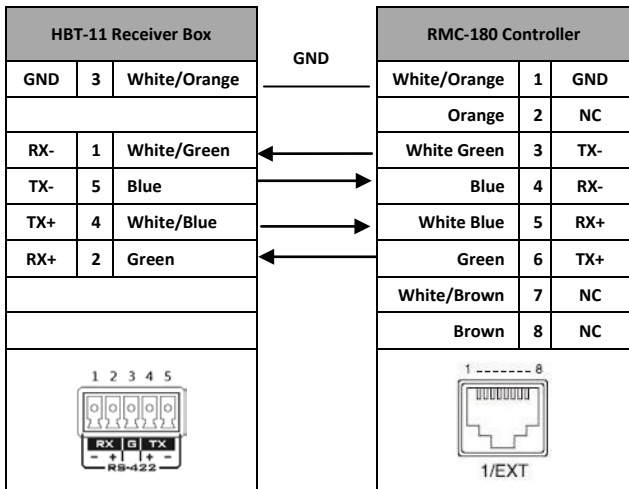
| HBT-11 Receiver Box | | |
|---|---|---|
| GND | 3 | White/Orange |
| | | |
| RX- | 1 | White/Green |
| TX- | 5 | Blue |
| TX+ | 4 | White/Blue |
| RX+ | 2 | Green |
| | | |
| | | |

1 2 3 4 5
RX G TX
- + + -
RS-422

GND

| RMC-180 Controller | | |
|---|---|---|
| White/Orange | 1 | GND |
| Orange | 2 | NC |
| White Green | 3 | TX- |
| Blue | 4 | RX- |
| White Blue | 5 | RX+ |
| Green | 6 | TX+ |
| White/Brown | 7 | NC |
| Brown | 8 | NC |

1 -------- 8
1/EXT